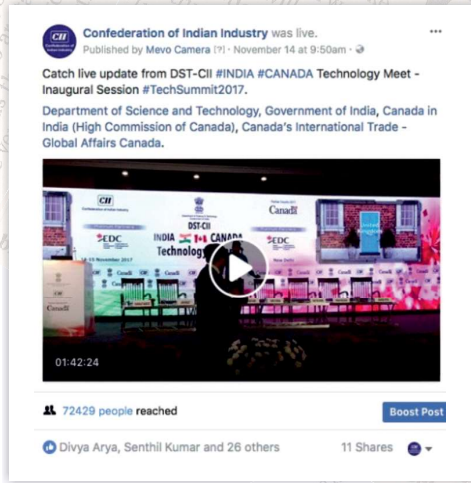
CII Confederation of Indian Industry

Confederation of Indian Industry was live.

Published by Mevo Camera [?] · November 14 at 9:50am · 

...

Catch live update from DST-CII #INDIA #CANADA Technology Meet - Inaugural Session #TechSummit2017.

Department of Science and Technology, Government of India, Canada in India (High Commission of Canada), Canada's International Trade - Global Affairs Canada.

CII Confederation of Indian Industry

DST-CII

INDIA CANADA

Technology

EDC

EDC

Canada

01:42:24

72429 people reached

Boost Post

Divya Arya, Senthil Kumar and 26 others

11 Shares